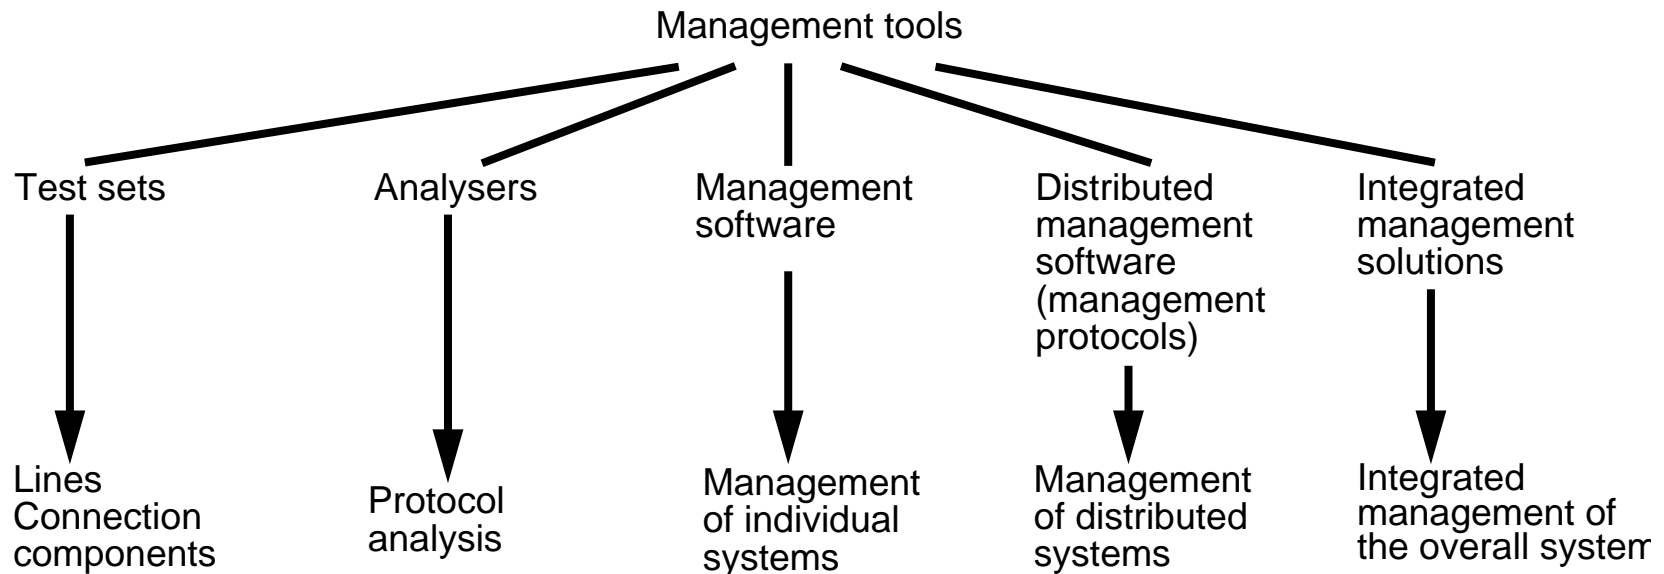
Management tools

Test sets

Lines
Connection
components

Analysers

Protocol
analysis

Management
software

Management
of individual
systems

Distributed
management
software
(management
protocols)

Management
of distributed
systems

Integrated
management
solutions

Integrated
management of
the overall system